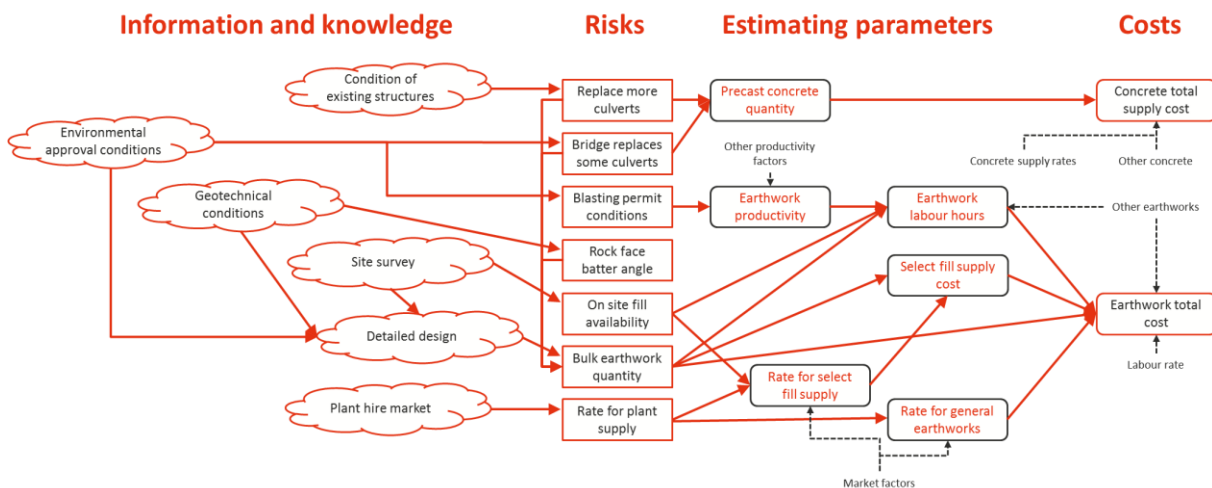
Information and knowledge

Risks

Estimating parameters

Costs

Condition of existing structures

Environmental approval conditions

Geotechnical conditions

Site survey

Detailed design

Plant hire market

Replace more culverts

Bridge replaces some culverts

Blasting permit conditions

Rock face batter angle

On site fill availability

Bulk earthwork quantity

Rate for plant supply

Precast concrete quantity

Other productivity factors

Earthwork productivity

Earthwork labour hours

Select fill supply cost

Rate for select fill supply

Rate for general earthworks

Market factors

Concrete total supply cost

Concrete supply rates

Other concrete

Other earthworks

Earthwork total cost

Labour rate